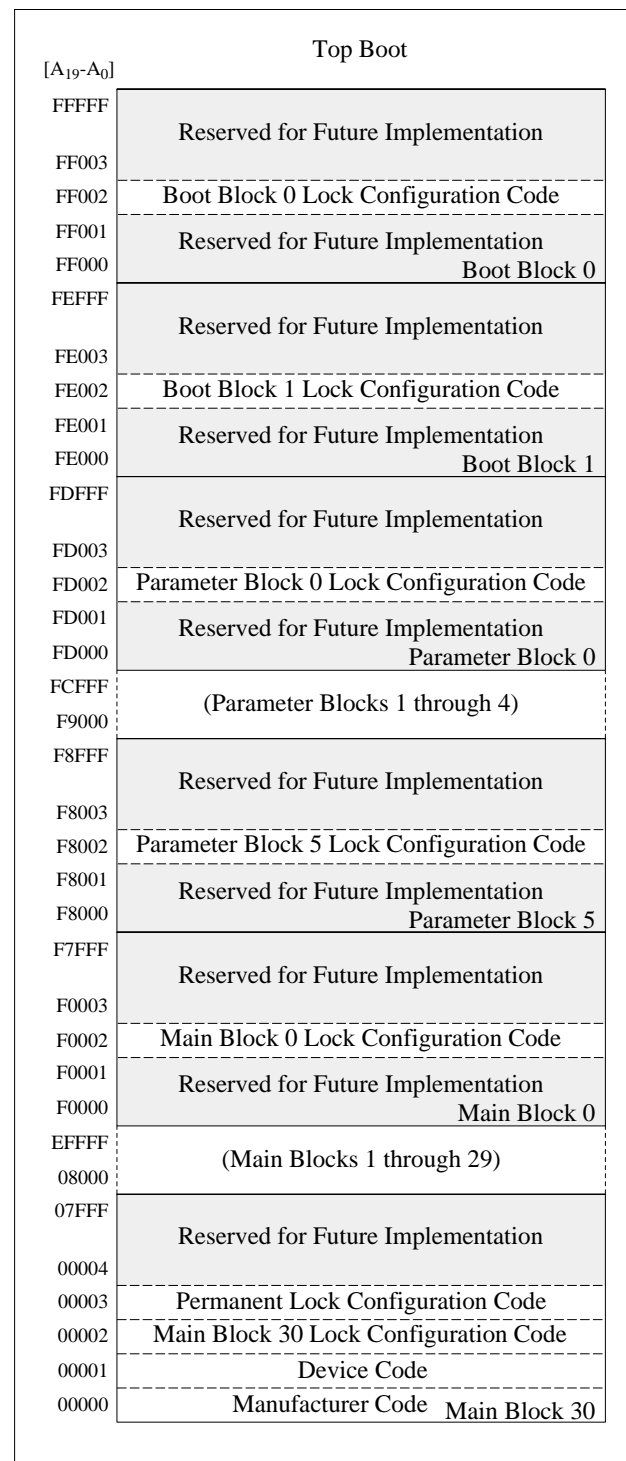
Top Boot

$[A_{19}-A_0]$

| Address | |
|---|---|
| FFFFF<br>FF003 | Reserved for Future Implementation |
| FF002 | Boot Block 0 Lock Configuration Code |
| FF001<br>FF000 | Reserved for Future Implementation<br>Boot Block 0 |
| FEFFF<br>FE003 | Reserved for Future Implementation |
| FE002 | Boot Block 1 Lock Configuration Code |
| FE001<br>FE000 | Reserved for Future Implementation<br>Boot Block 1 |
| FDFFF<br>FD003 | Reserved for Future Implementation |
| FD002 | Parameter Block 0 Lock Configuration Code |
| FD001<br>FD000 | Reserved for Future Implementation<br>Parameter Block 0 |
| FCFFF<br>F9000 | (Parameter Blocks 1 through 4) |
| F8FFF<br>F8003 | Reserved for Future Implementation |
| F8002 | Parameter Block 5 Lock Configuration Code |
| F8001<br>F8000 | Reserved for Future Implementation<br>Parameter Block 5 |
| F7FFF<br>F0003 | Reserved for Future Implementation |
| F0002 | Main Block 0 Lock Configuration Code |
| F0001<br>F0000 | Reserved for Future Implementation<br>Main Block 0 |
| EFFFF<br>08000 | (Main Blocks 1 through 29) |
| 07FFF<br>00004 | Reserved for Future Implementation |
| 00003 | Permanent Lock Configuration Code |
| 00002 | Main Block 30 Lock Configuration Code |
| 00001 | Device Code |
| 00000 | Manufacturer Code Main Block 30 |